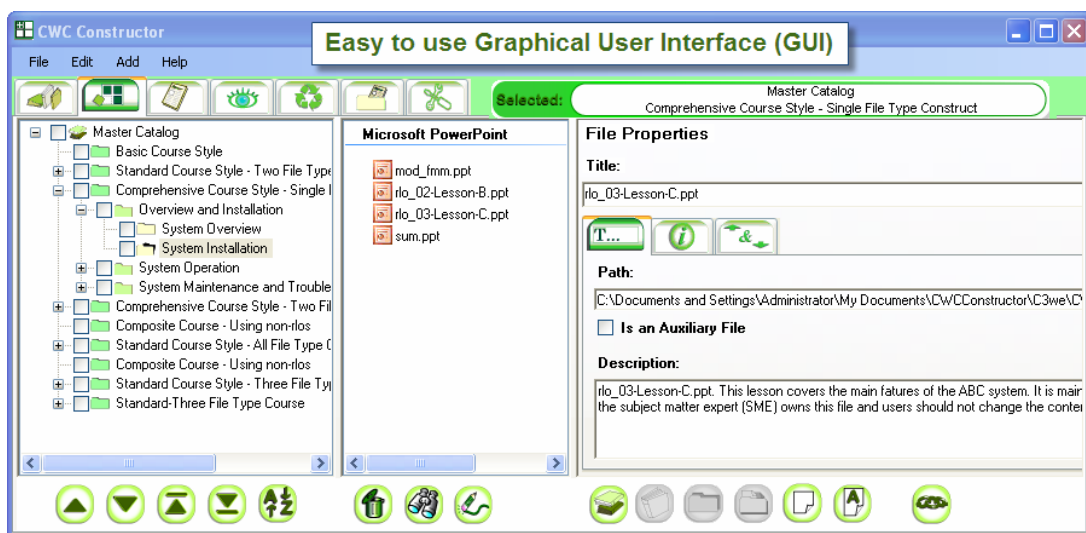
CWC Constructor

Easy to use Graphical User Interface (GUI)

File Edit Add Help

Selected: Master Catalog
Comprehensive Course Style - Single File Type Construct

Master Catalog
Basic Course Style
Standard Course Style - Two File Type
Comprehensive Course Style - Single I
Overview and Installation
System Overview
System Installation
System Operation
System Maintenance and Trouble
Comprehensive Course Style - Two Fil
Composite Course - Using non-rlos
Standard Course Style - All File Type (
Composite Course - Using non-rlos
Standard Course Style - Three File Ty
Standard-Three File Type Course

Microsoft PowerPoint
mod_fmm.ppt
rlo_02-Lesson-B.ppt
rlo_03-Lesson-C.ppt
sum.ppt

File Properties
Title:
rlo_03-Lesson-C.ppt
T...
Path:
C:\Documents and Settings\Administrator\My Documents\CWCConstructor\C3we\C
Is an Auxiliary File
Description:
rlo_03-Lesson-C.ppt. This lesson covers the main fatures of the ABC system. It is mai the subject matter expert (SME) owns this file and users should not change the conte